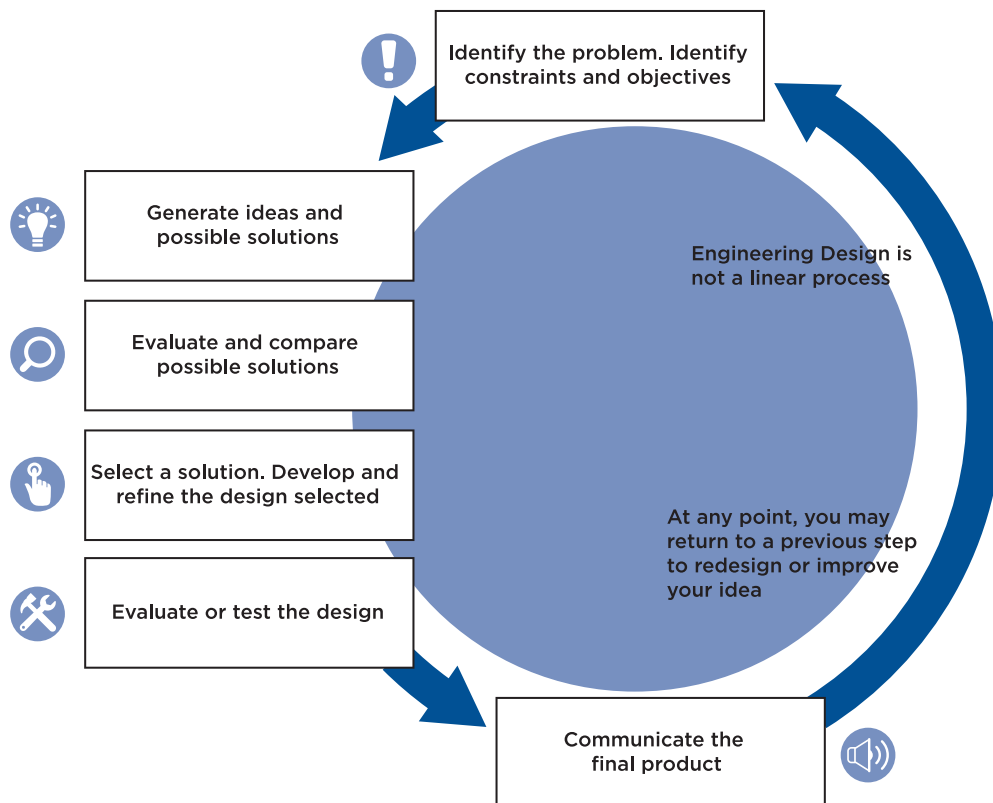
Identify the problem. Identify constraints and objectives

Generate ideas and possible solutions

Evaluate and compare possible solutions

Select a solution. Develop and refine the design selected

Evaluate or test the design

Communicate the final product

Engineering Design is not a linear process

At any point, you may return to a previous step to redesign or improve your idea